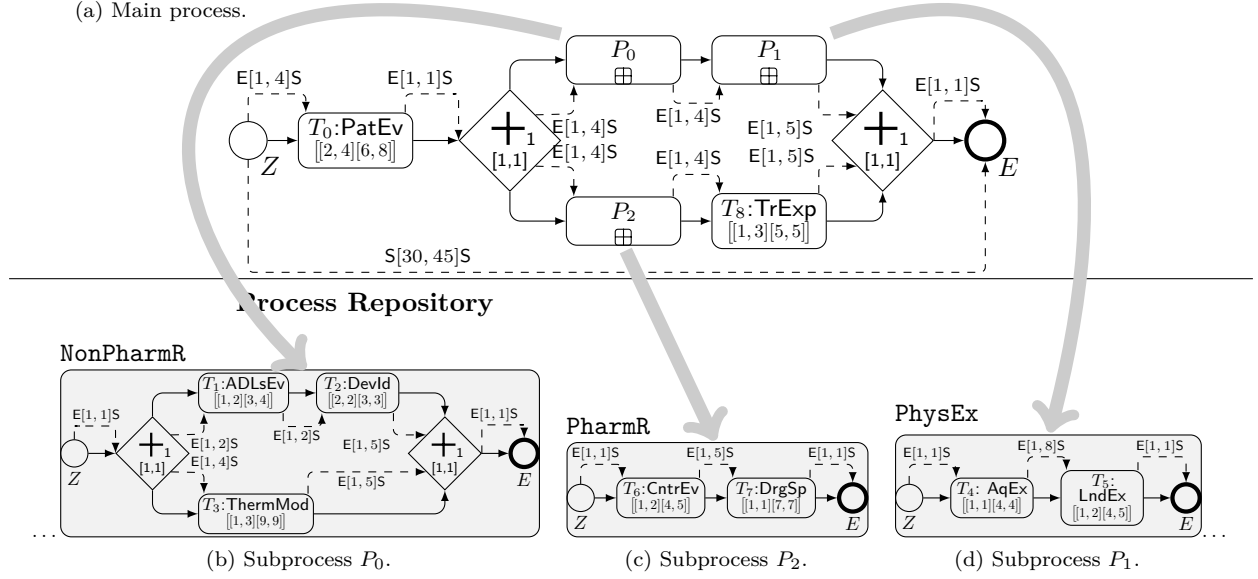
(a) Main process.

E[1, 4]S
E[1, 1]S
$Z$
$T_0$:PatEv
[[2, 4][6, 8]]
[1,1]
$P_0$
$P_1$
E[1, 4]S
E[1, 4]S
E[1, 4]S
E[1, 5]S
E[1, 4]S
E[1, 5]S
[1,1]
E[1, 1]S
$E$
$P_2$
$T_8$:TrExp
[[1, 3][5, 5]]
S[30, 45]S

Process Repository

NonPharmR
E[1, 1]S
$T_1$:ADLsEv
[[1, 2][3, 4]]
$T_2$:DevId
[[2, 2][3, 3]]
E[1, 2]S
E[1, 2]S
E[1, 4]S
E[1, 5]S
[1,1]
[1,1]
E[1, 1]S
$Z$
$E$
$T_3$:ThermMod
[[1, 3][9, 9]]
E[1, 5]S
...
(b) Subprocess $P_0$.

PharmR
E[1, 1]S
E[1, 5]S
E[1, 1]S
$T_6$:CntrEv
[[1, 2][4, 5]]
$T_7$:DrgSp
[[1, 1][7, 7]]
$Z$
$E$
(c) Subprocess $P_2$.

PhysEx
E[1, 1]S
E[1, 8]S
E[1, 1]S
$T_4$: AqEx
[[1, 1][4, 4]]
$T_5$:
LndEx
[[1, 2][4, 5]]
$Z$
$E$
...
(d) Subprocess $P_1$.